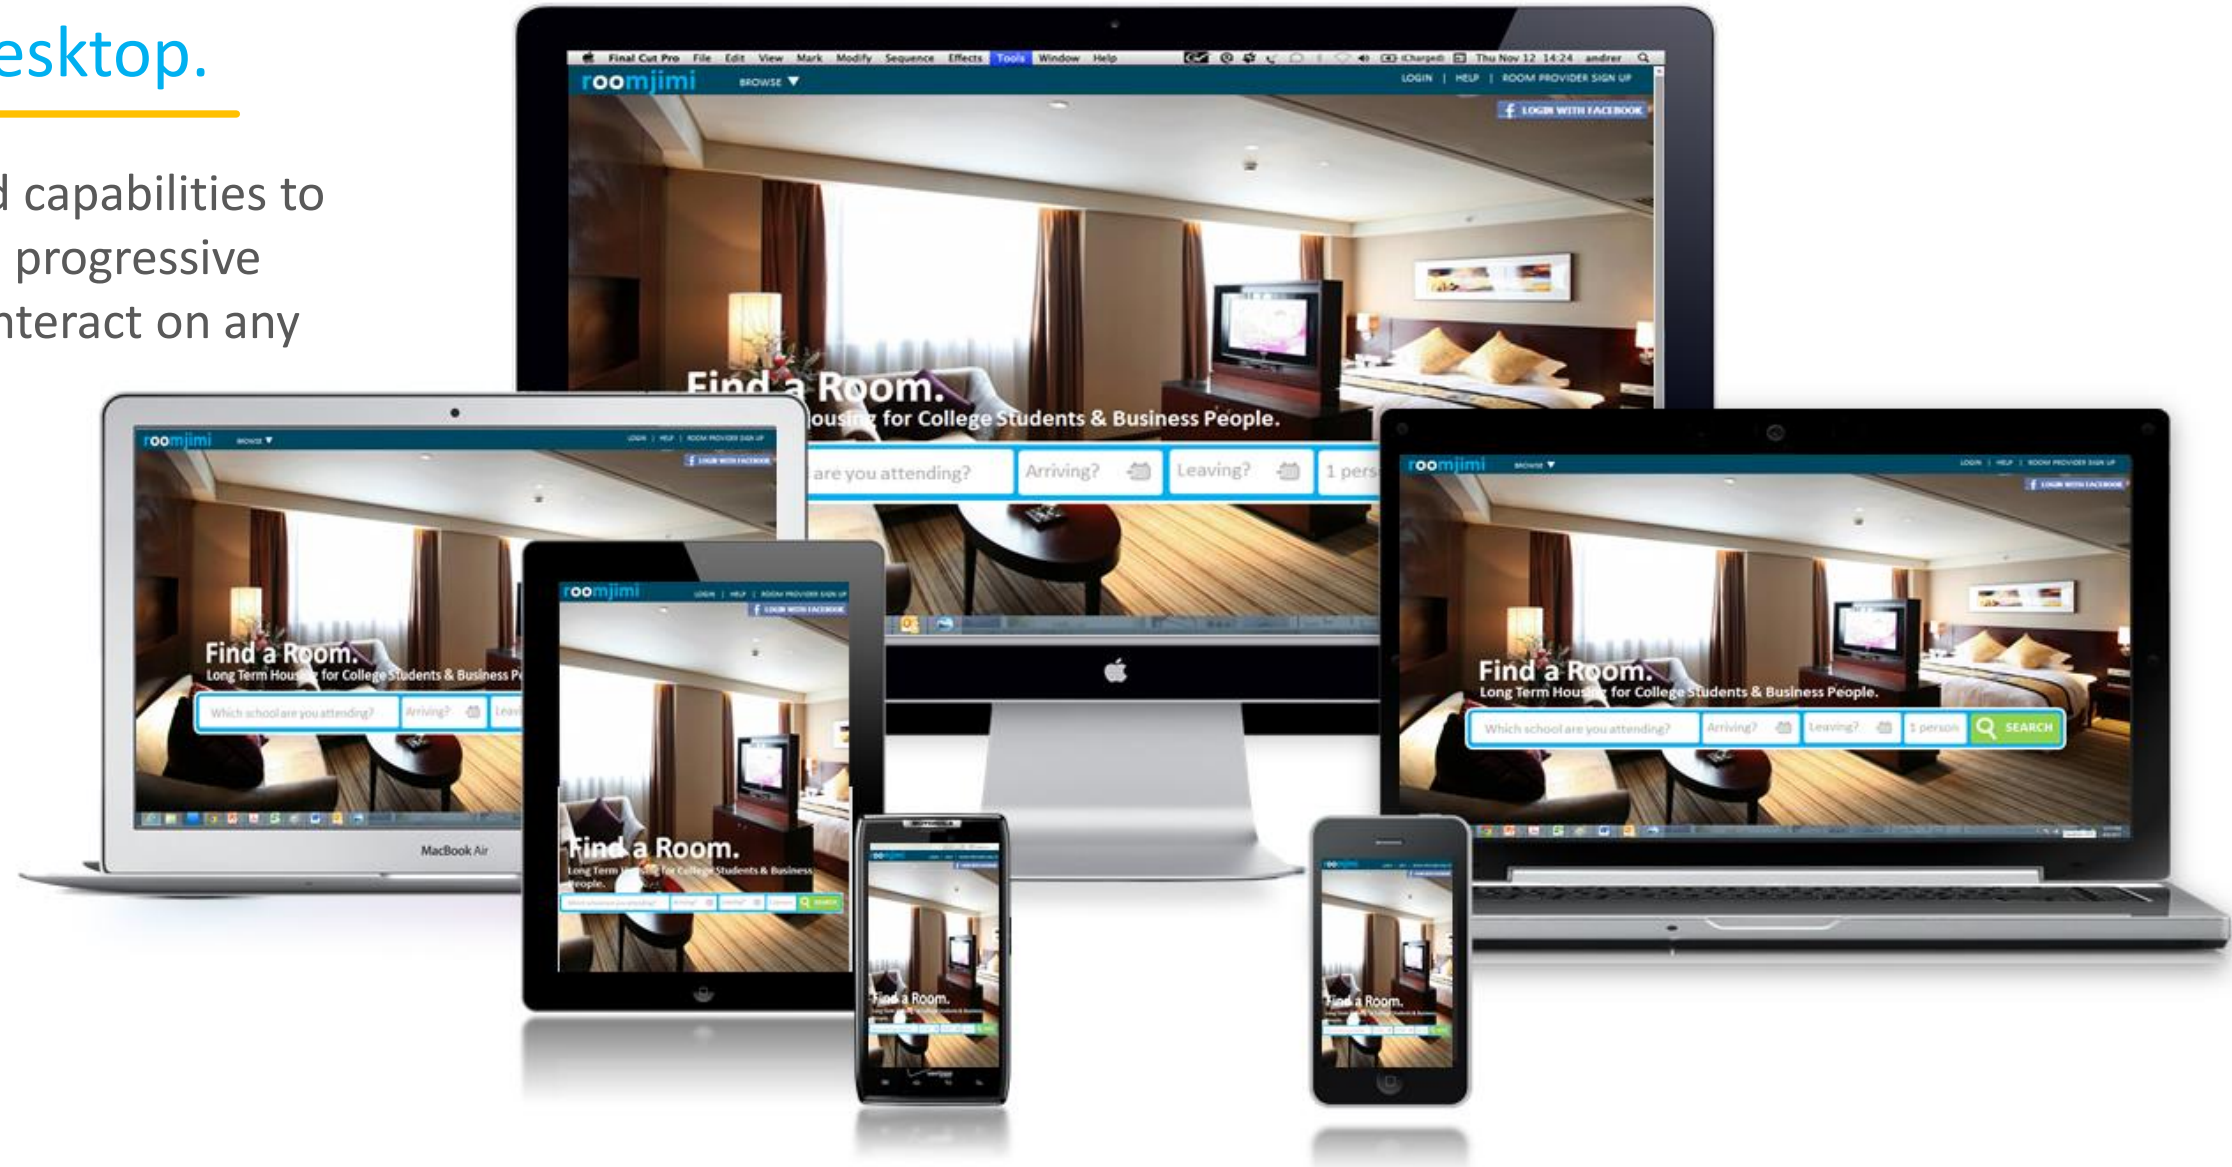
esktop.

d capabilities to progressive nteract on any

Final Cut Pro File Edit View Mark Modify Sequence Effects Tools Window Help Thu Nov 12 14:24 andrer

roomjimi BROWSE ▼ LOGIN | HELP | ROOM PROVIDER SIGN UP

LOGIN WITH FACEBOOK

Find a Room.
Housing for College Students & Business People.

are you attending? Arriving? Leaving? 1 pers

roomjimi BROWSE ▼ LOGIN | HELP | ROOM PROVIDER SIGN UP

LOGIN WITH FACEBOOK

Find a Room.
Long Term Housing for College Students & Business Pe

Which school are you attending? Arriving? Leav

MacBook Air

roomjimi LOGIN | HELP | ROOM PROVIDER SIGN UP

LOGIN WITH FACEBOOK

Find a Room.
Long Term Housing for College Students & Business People.

SEARCH

roomjimi BROWSE ▼ LOGIN | HELP | ROOM PROVIDER SIGN UP

LOGIN WITH FACEBOOK

Find a Room.
Long Term Housing for College Students & Business People.

Which school are you attending? Arriving? Leaving? 1 person SEARCH

MOTOROLA

Find a Room.

Find a Room.